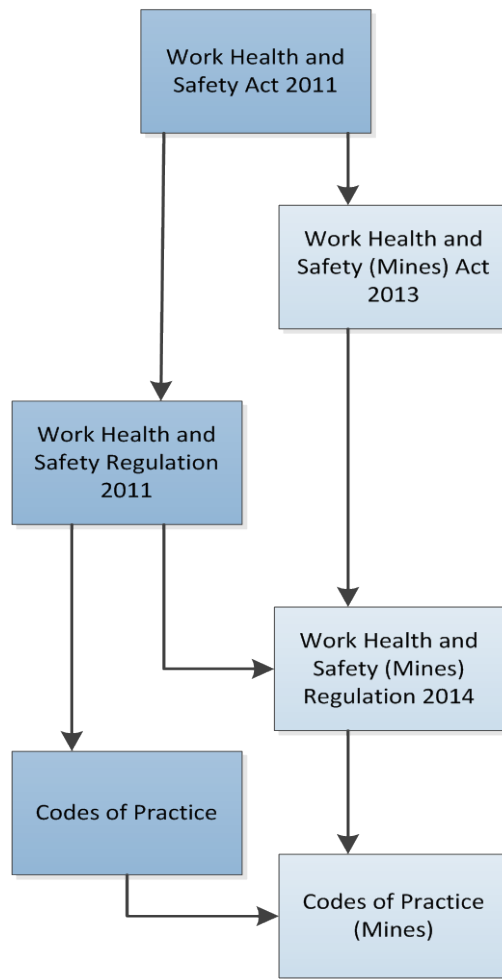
Work Health and Safety Act 2011

Work Health and Safety (Mines) Act 2013

Work Health and Safety Regulation 2011

Work Health and Safety (Mines) Regulation 2014

Codes of Practice

Codes of Practice (Mines)